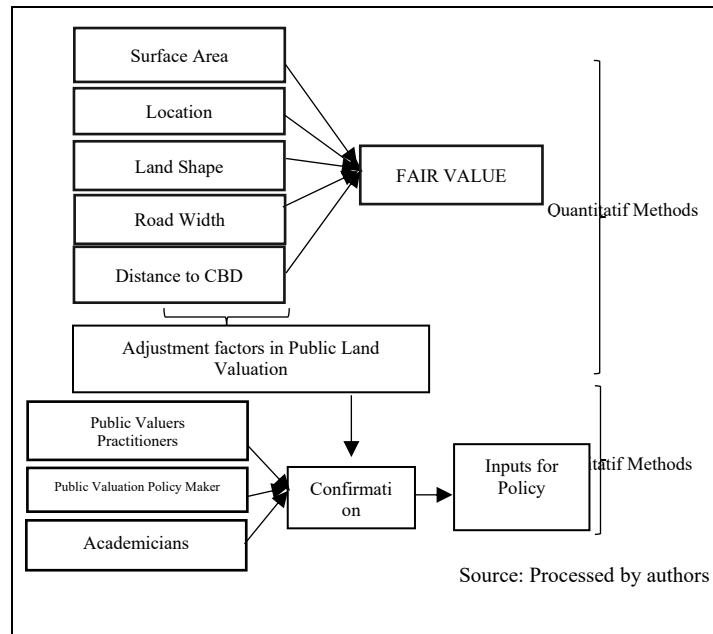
Surface Area

Location

Land Shape

Road Width

Distance to CBD

FAIR VALUE

Quantitatif Methods

Adjustment factors in Public Land Valuation

Public Valuers Practitioners

Public Valuation Policy Maker

Academicians

Confirmati on

Inputs for Policy

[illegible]tatif Methods

Source: Processed by authors